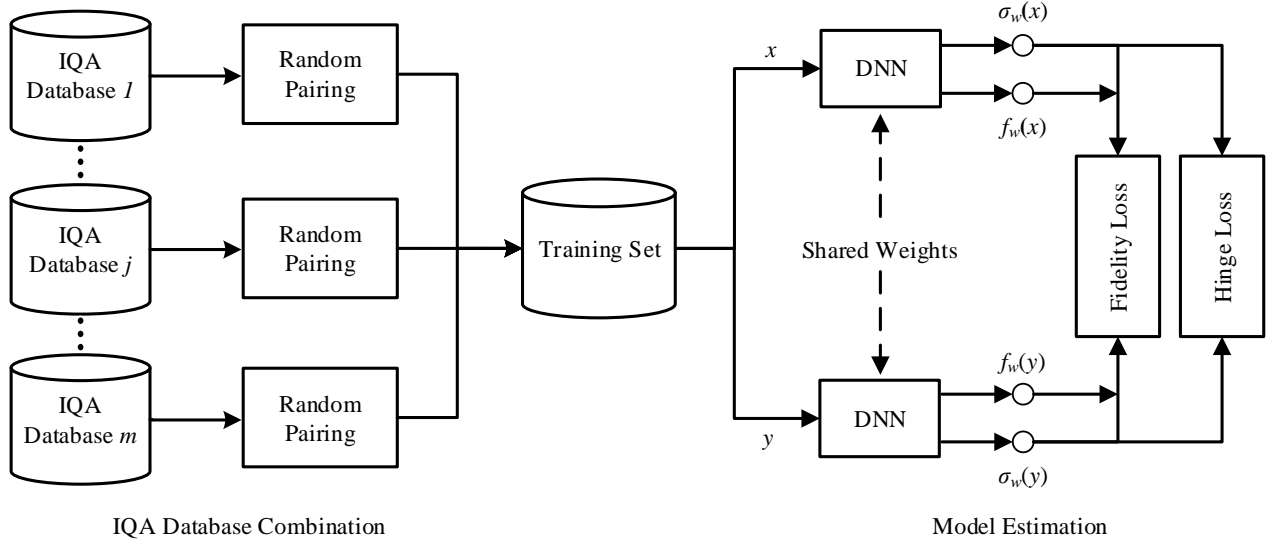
IQA Database $1$

Random Pairing

IQA Database $j$

Random Pairing

IQA Database $m$

Random Pairing

Training Set

$x$

DNN

$\sigma_w(x)$

$f_w(x)$

Shared Weights

$y$

DNN

$f_w(y)$

$\sigma_w(y)$

Fidelity Loss

Hinge Loss

IQA Database Combination

Model Estimation